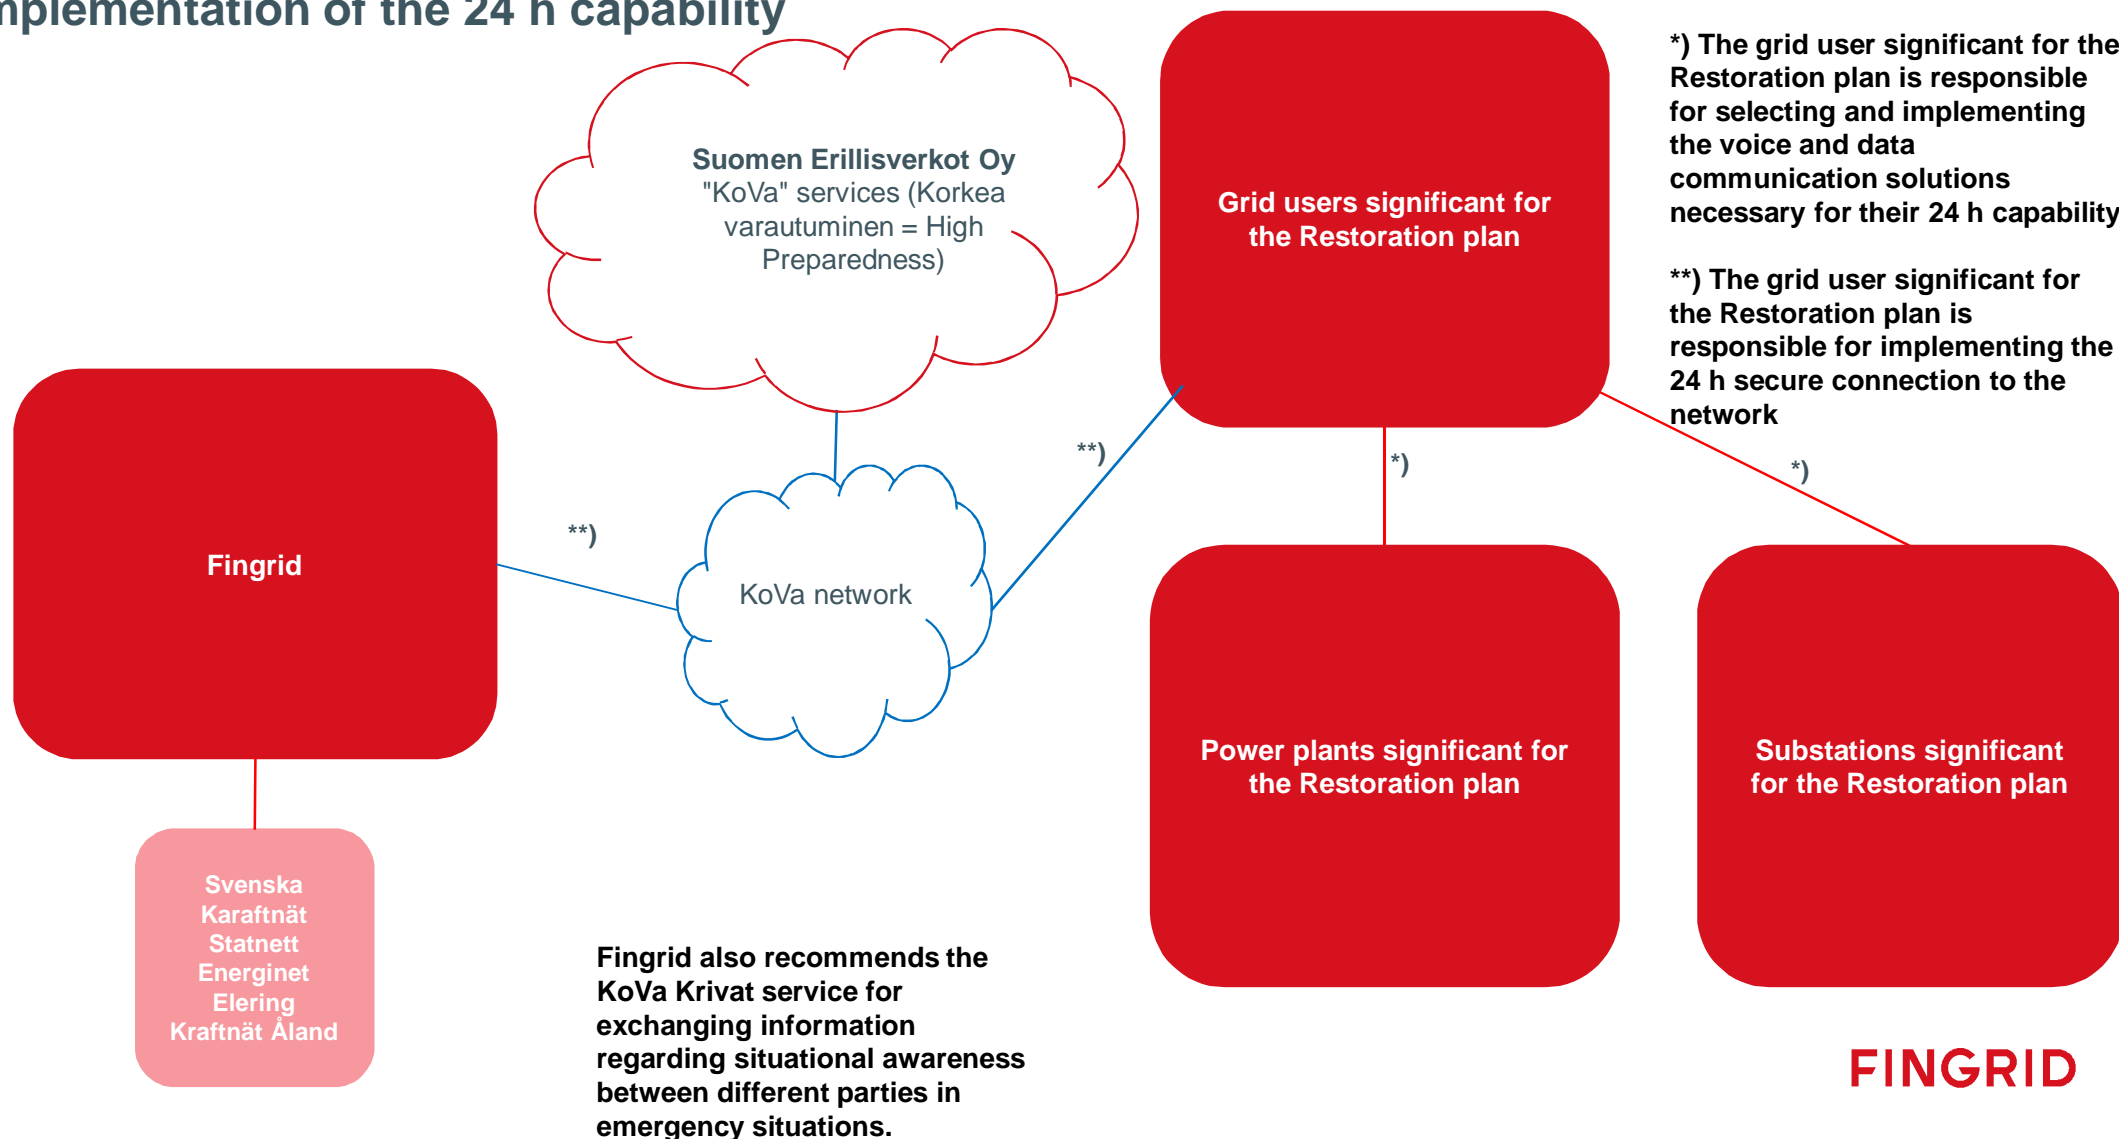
nplementation of the 24 h capability

Suomen Erillisverkot Oy "KoVa" services (Korkea varautuminen = High Preparedness)

Grid users significant for the Restoration plan

*) The grid user significant for the Restoration plan is responsible for selecting and implementing the voice and data communication solutions necessary for their 24 h capability

**) The grid user significant for the Restoration plan is responsible for implementing the 24 h secure connection to the network

Fingrid

**)

**)

KoVa network

*)

*)

Power plants significant for the Restoration plan

Substations significant for the Restoration plan

Svenska Karaftnät
Statnett
Energinet
Elering
Kraftnät Åland

Fingrid also recommends the KoVa Krivat service for exchanging information regarding situational awareness between different parties in emergency situations.

FINGRID